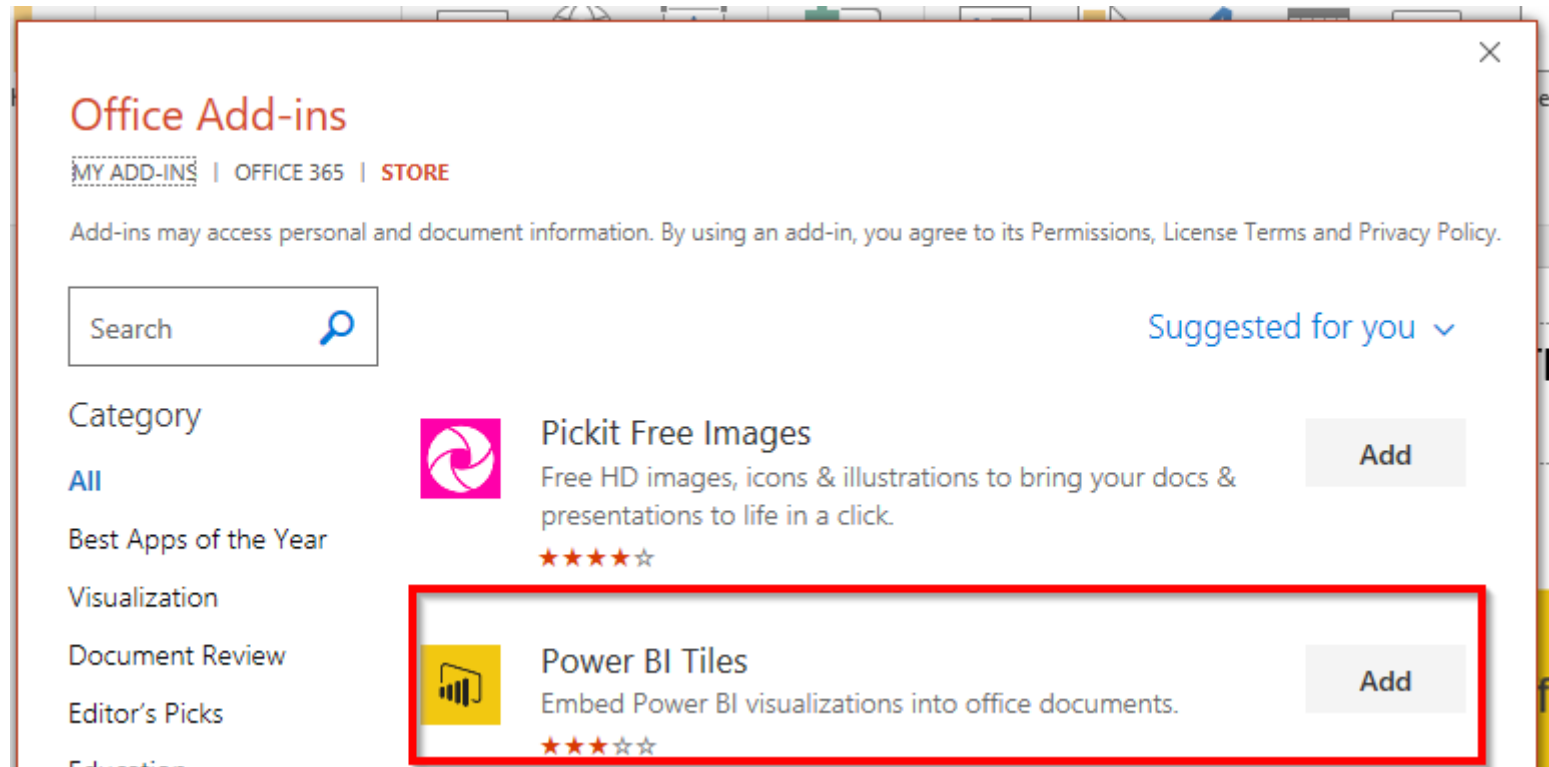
Office Add-ins

MY ADD-INS | OFFICE 365 | STORE

Add-ins may access personal and document information. By using an add-in, you agree to its Permissions, License Terms and Privacy Policy.

Search

Suggested for you

Category

All

Best Apps of the Year

Visualization

Document Review

Editor's Picks

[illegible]

Pickit Free Images

Free HD images, icons & illustrations to bring your docs & presentations to life in a click.

★★★★☆

Add

Power BI Tiles

Embed Power BI visualizations into office documents.

★★★☆☆

Add